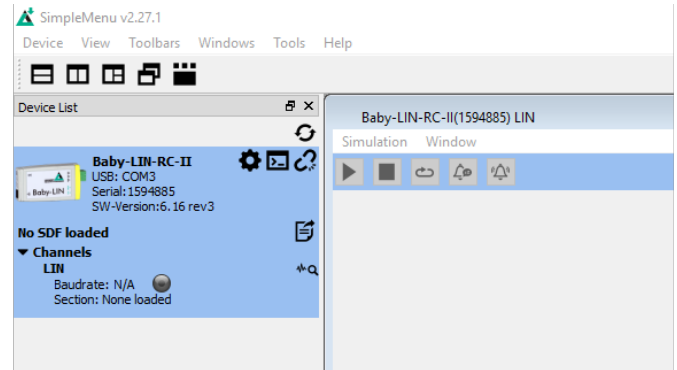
SimpleMenu v2.27.1

Device View Toolbars Windows Tools Help

Device List

Baby-LIN-RC-II
USB: COM3
Serial: 1594885
SW-Version: 6.16 rev3

Baby-LIN

No SDF loaded

▼ Channels
LIN
Baudrate: N/A
Section: None loaded

Baby-LIN-RC-II(1594885) LIN

Simulation Window